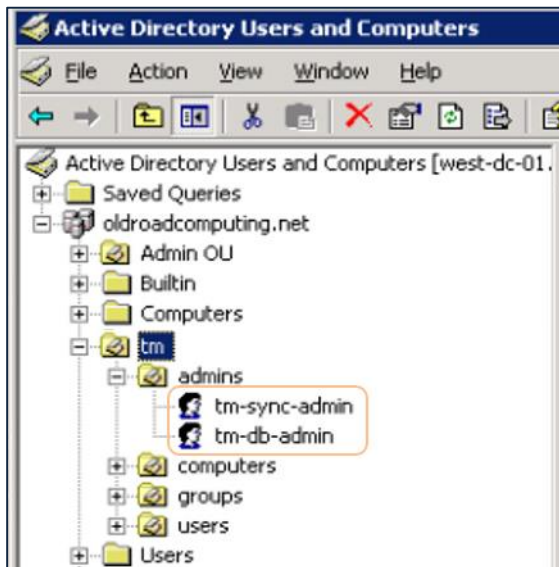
Active Directory Users and Computers

File Action View Window Help

Active Directory Users and Computers [west-dc-01.

Saved Queries

oldroadcomputing.net

Admin OU

Builtin

Computers

tm

admins

tm-sync-admin

tm-db-admin

computers

groups

users

Users